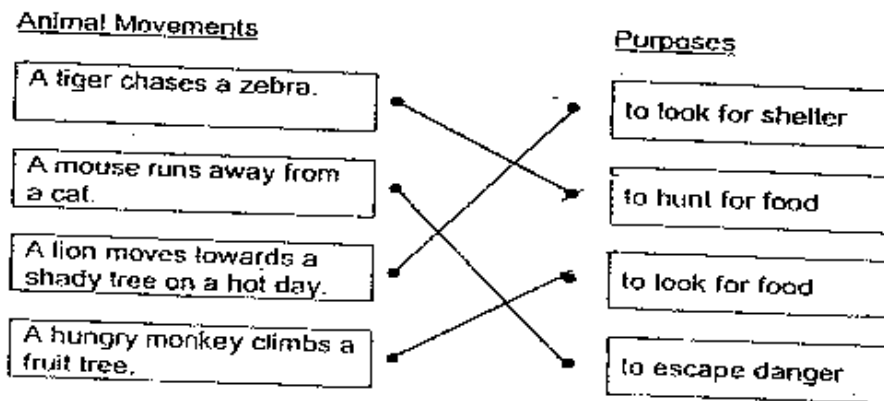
Animal Movements

A tiger chases a zebra.

A mouse runs away from a cat.

A lion moves towards a shady tree on a hot day.

A hungry monkey climbs a fruit tree.

Purposes

to look for shelter

to hunt for food

to look for food

to escape danger